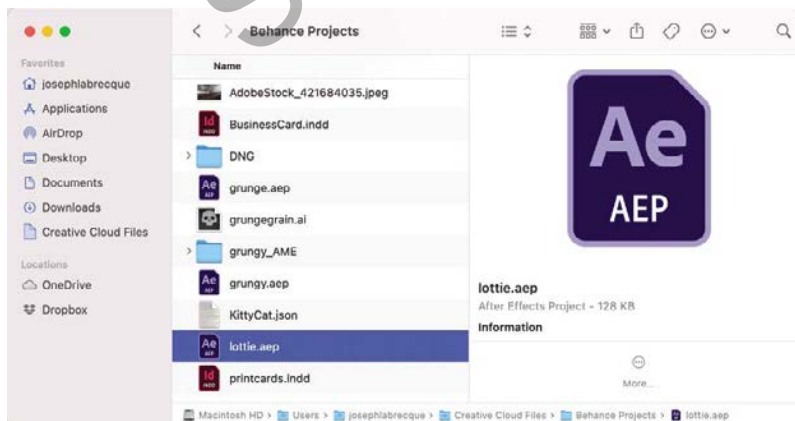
Behance Projects

Favorites
josephlabrecque
Applications
AirDrop
Desktop
Documents
Downloads
Creative Cloud Files

Locations
OneDrive
Dropbox

Name
AdobeStock_421684035.jpeg
BusinessCard.indd
DNG
grunge.aep
grungegrain.ai
grungy_AME
grungy.aep
KittyCat.json
lottie.aep
printcards.indd

Ae
AEP

lottie.aep
After Effects Project - 128 KB
Information

More...

Macintosh HD > Users > josephlabrecque > Creative Cloud Files > Behance Projects > lottie.aep